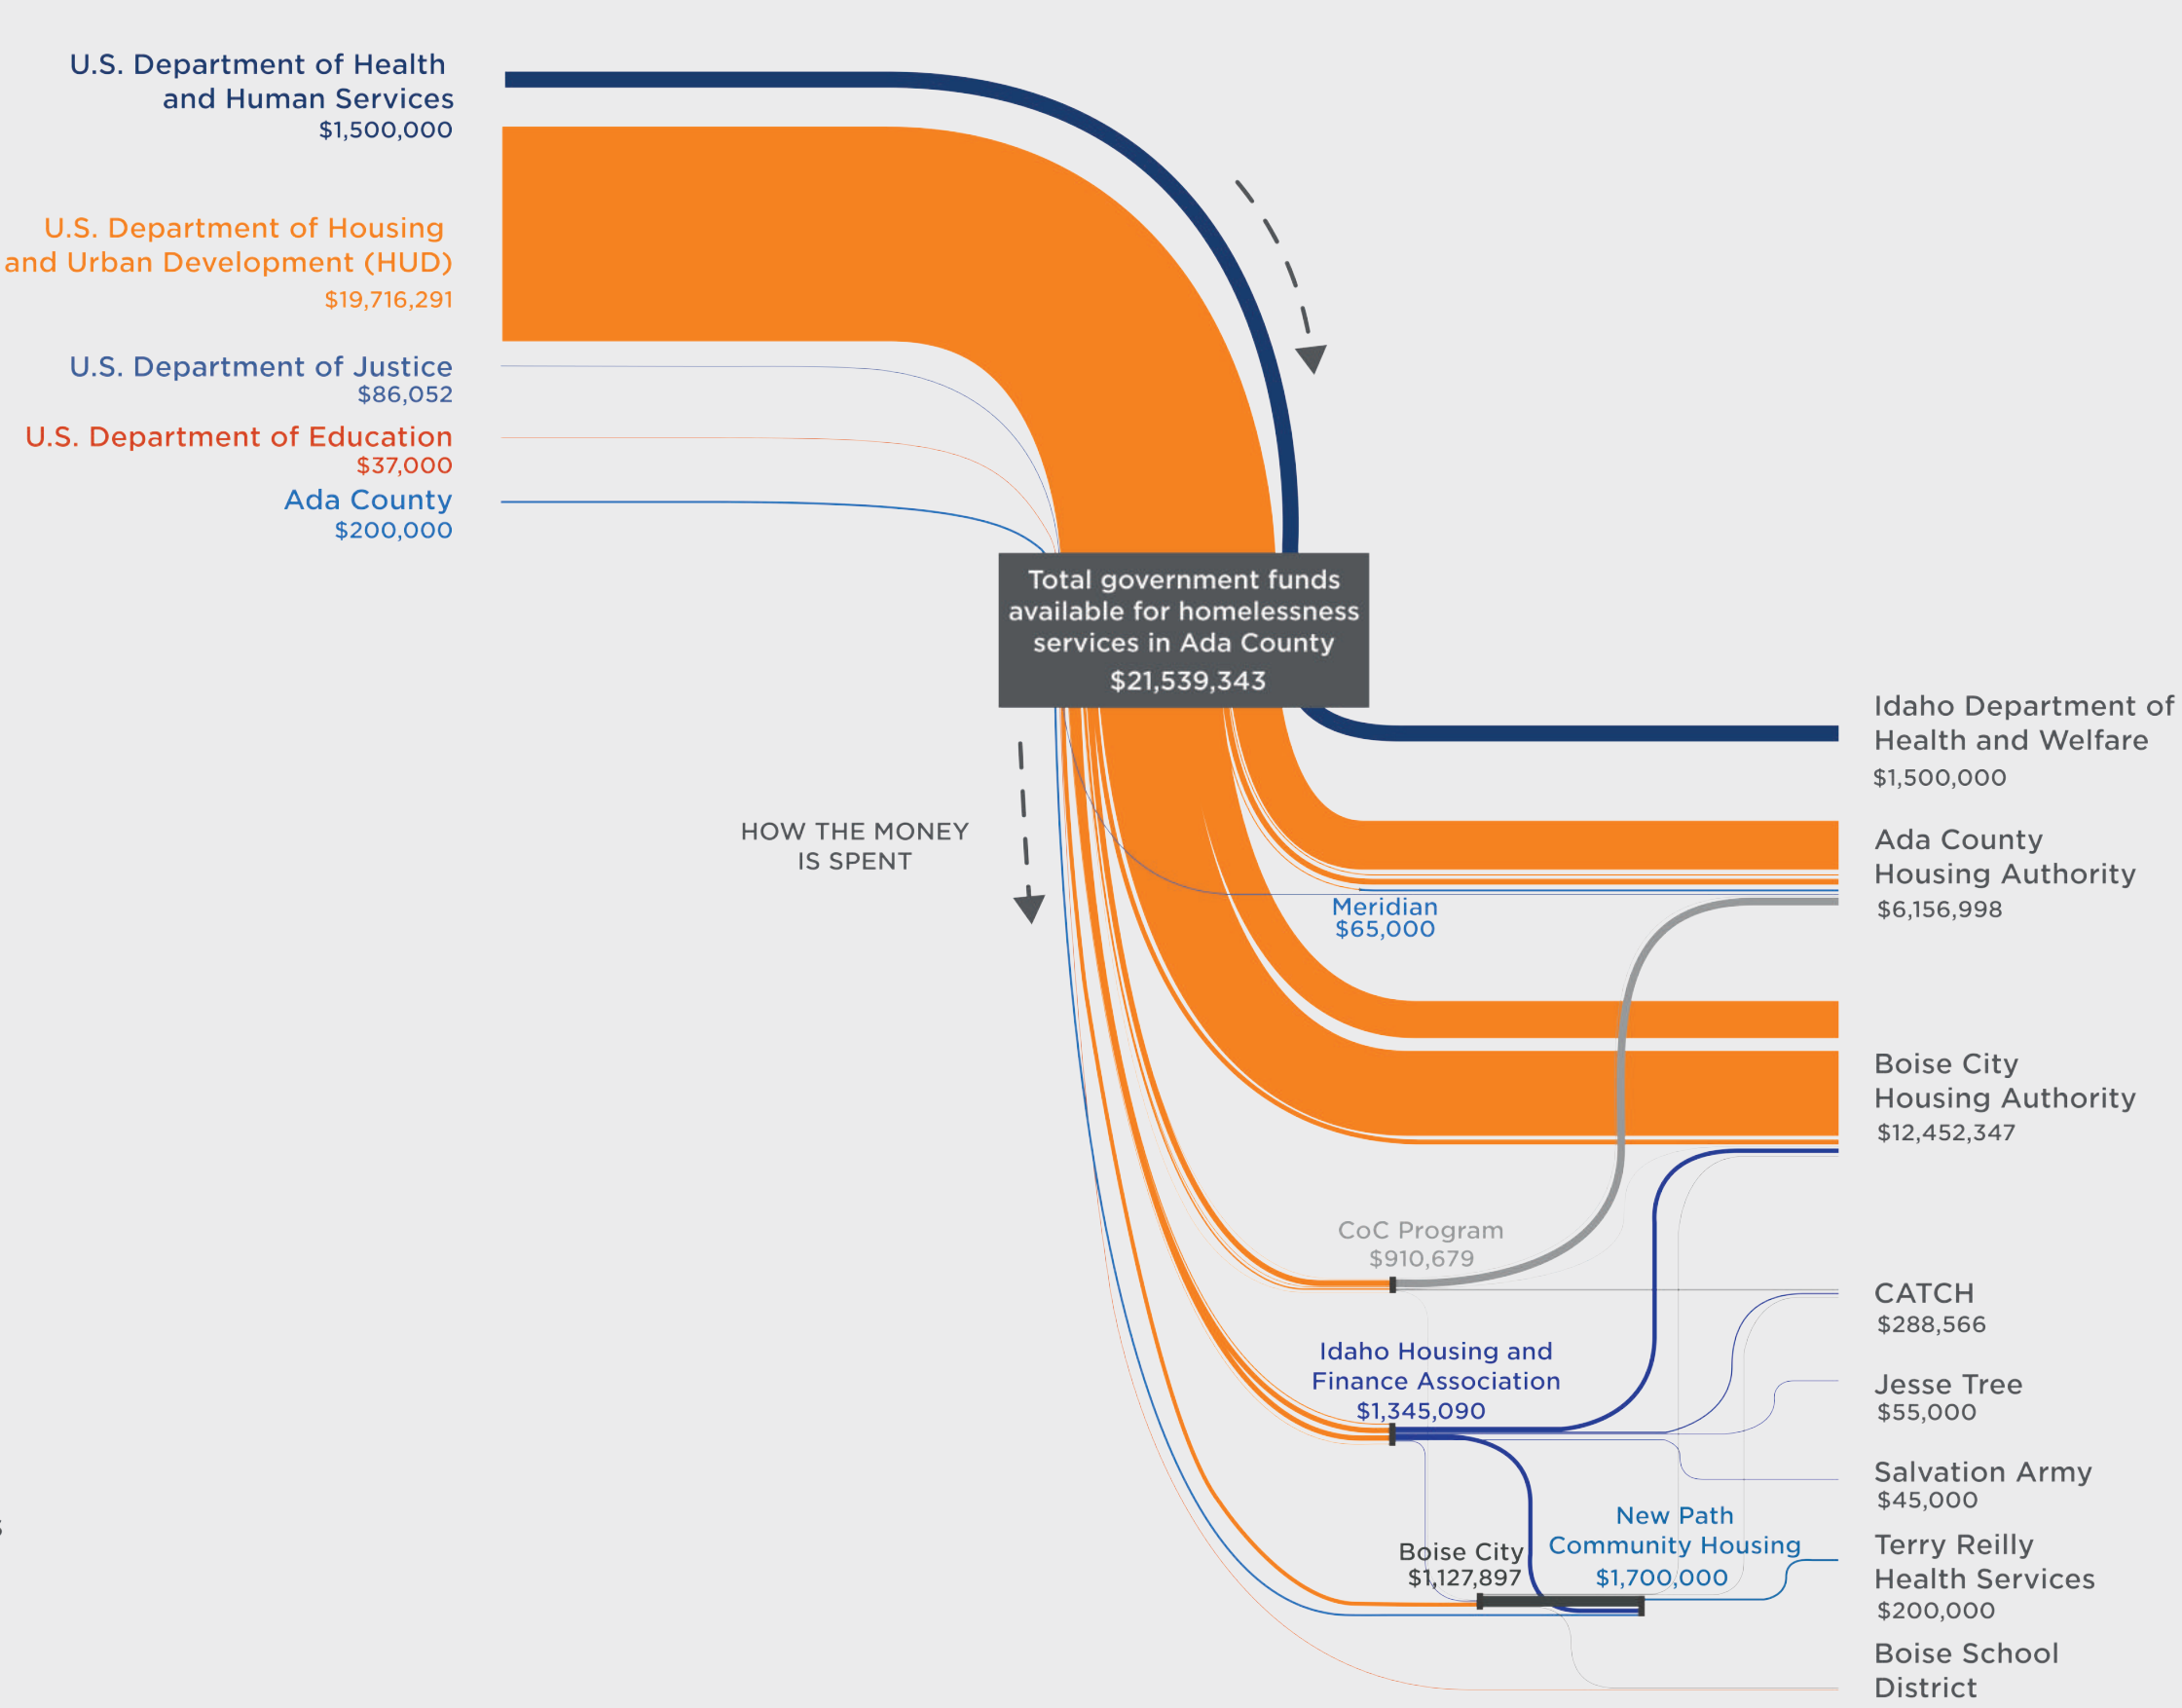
U.S. Department of Health and Human Services
$1,500,000

U.S. Department of Housing and Urban Development (HUD)
$19,716,291

U.S. Department of Justice
$86,052

U.S. Department of Education
$37,000

Ada County
$200,000

Total government funds available for homelessness services in Ada County
$21,539,343

HOW THE MONEY IS SPENT

Idaho Department of Health and Welfare
$1,500,000

Ada County Housing Authority
$6,156,998

Meridian
$65,000

Boise City Housing Authority
$12,452,347

CoC Program
$910,679

CATCH
$288,566

Idaho Housing and Finance Association
$1,345,090

Jesse Tree
$55,000

Salvation Army
$45,000

New Path Community Housing
$1,700,000

Boise City
$1,127,897

Terry Reilly Health Services
$200,000

Boise School District